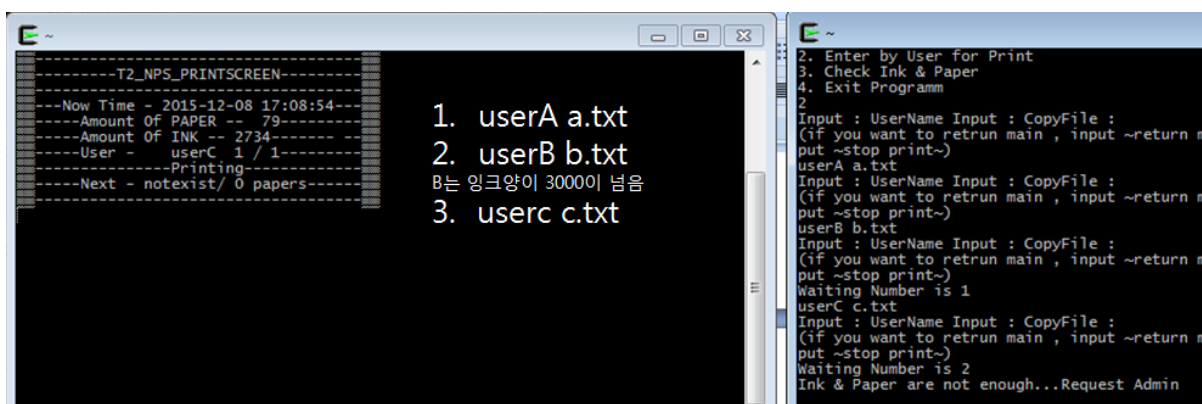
~

---------T2_NPS_PRINTSCREEN---------

---Now Time - 2015-12-08 17:08:54---
-----Amount Of PAPER -- 79---------
-----Amount Of INK -- 2734------- --
-----User - userC 1 / 1---------
--------------Printing-------------
-----Next - notexist/ 0 papers------

1. userA a.txt
2. userB b.txt
B는 잉크양이 30000이 넘음
3. userc c.txt

~
2. Enter by User for Print
3. Check Ink & Paper
4. Exit Programm
2
Input : UserName Input : CopyFile :
(if you want to retrun main , input ~return m
put ~stop print~)
userA a.txt
Input : UserName Input : CopyFile :
(if you want to retrun main , input ~return m
put ~stop print~)
userB b.txt
Input : UserName Input : CopyFile :
(if you want to retrun main , input ~return m
put ~stop print~)
Waiting Number is 1
userC c.txt
Input : UserName Input : CopyFile :
(if you want to retrun main , input ~return m
put ~stop print~)
Waiting Number is 2
Ink & Paper are not enough...Request Admin